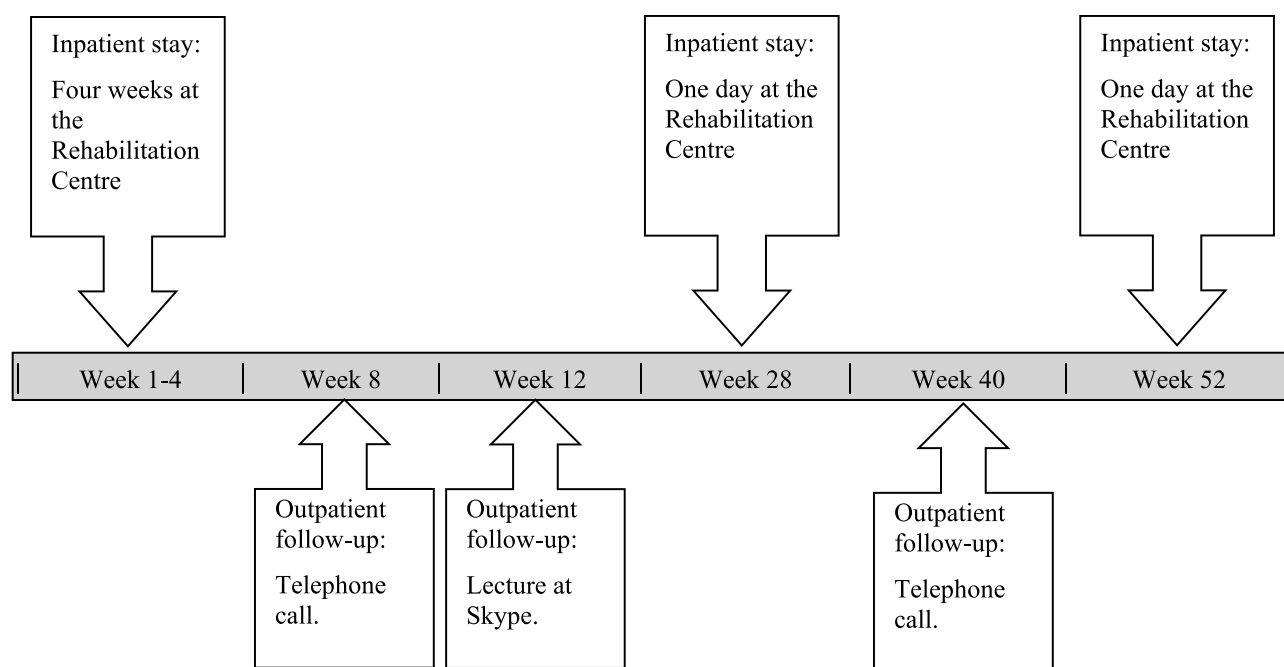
Inpatient stay:

Four weeks at the Rehabilitation Centre

Inpatient stay:

One day at the Rehabilitation Centre

Inpatient stay:

One day at the Rehabilitation Centre

Week 1-4 | Week 8 | Week 12 | Week 28 | Week 40 | Week 52

Outpatient follow-up:

Telephone call.

Outpatient follow-up:

Lecture at Skype.

Outpatient follow-up:

Telephone call.